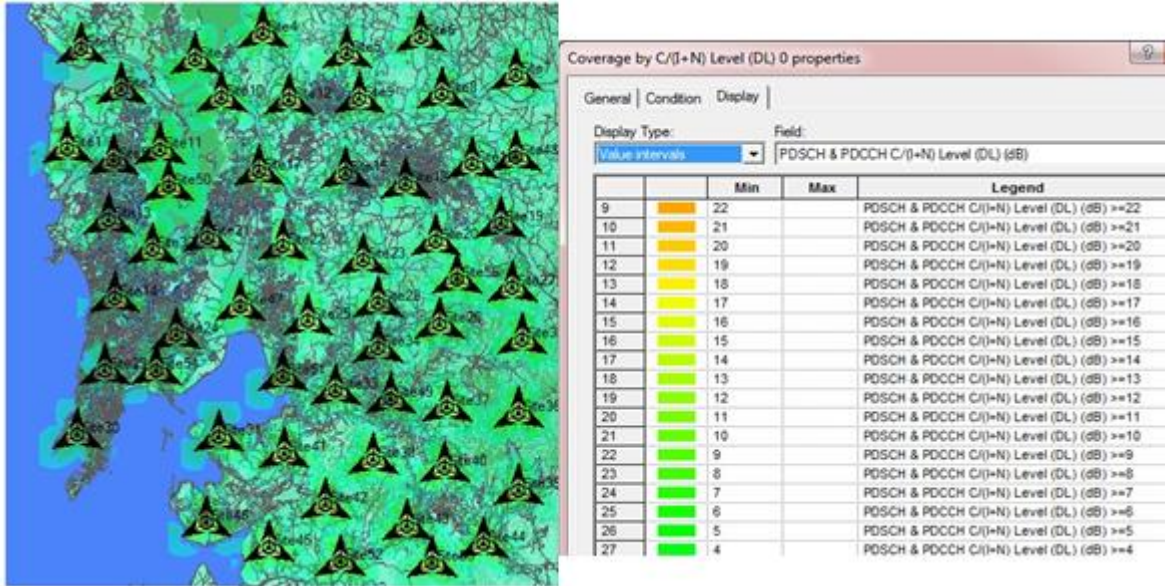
Coverage by C/(I+N) Level (DL) 0 properties

General | Condition | Display

Display Type: Value intervals

Field: PDSCH & PDCCH C/(I+N) Level (DL) (dB)

| | | Min | Max | Legend |
|---|---|---|---|---|
| 9 | | 22 | | PDSCH & PDCCH C/(I+N) Level (DL) (dB) >=22 |
| 10 | | 21 | | PDSCH & PDCCH C/(I+N) Level (DL) (dB) >=21 |
| 11 | | 20 | | PDSCH & PDCCH C/(I+N) Level (DL) (dB) >=20 |
| 12 | | 19 | | PDSCH & PDCCH C/(I+N) Level (DL) (dB) >=19 |
| 13 | | 18 | | PDSCH & PDCCH C/(I+N) Level (DL) (dB) >=18 |
| 14 | | 17 | | PDSCH & PDCCH C/(I+N) Level (DL) (dB) >=17 |
| 15 | | 16 | | PDSCH & PDCCH C/(I+N) Level (DL) (dB) >=16 |
| 16 | | 15 | | PDSCH & PDCCH C/(I+N) Level (DL) (dB) >=15 |
| 17 | | 14 | | PDSCH & PDCCH C/(I+N) Level (DL) (dB) >=14 |
| 18 | | 13 | | PDSCH & PDCCH C/(I+N) Level (DL) (dB) >=13 |
| 19 | | 12 | | PDSCH & PDCCH C/(I+N) Level (DL) (dB) >=12 |
| 20 | | 11 | | PDSCH & PDCCH C/(I+N) Level (DL) (dB) >=11 |
| 21 | | 10 | | PDSCH & PDCCH C/(I+N) Level (DL) (dB) >=10 |
| 22 | | 9 | | PDSCH & PDCCH C/(I+N) Level (DL) (dB) >=9 |
| 23 | | 8 | | PDSCH & PDCCH C/(I+N) Level (DL) (dB) >=8 |
| 24 | | 7 | | PDSCH & PDCCH C/(I+N) Level (DL) (dB) >=7 |
| 25 | | 6 | | PDSCH & PDCCH C/(I+N) Level (DL) (dB) >=6 |
| 26 | | 5 | | PDSCH & PDCCH C/(I+N) Level (DL) (dB) >=5 |
| 27 | | 4 | | PDSCH & PDCCH C/(I+N) Level (DL) (dB) >=4 |